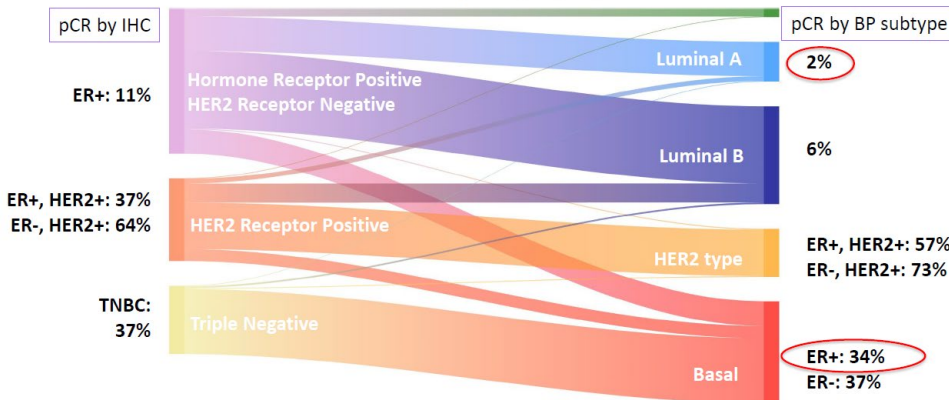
pCR by IHC

ER+: 11%

ER+, HER2+: 37%
ER-, HER2+: 64%

TNBC:
37%

Hormone Receptor Positive
HER2 Receptor Negative

HER2 Receptor Positive

Triple Negative

Luminal A

Luminal B

HER2 type

Basal

pCR by BP subtype

2%

6%

ER+, HER2+: 57%
ER-, HER2+: 73%

ER+: 34%
ER-: 37%